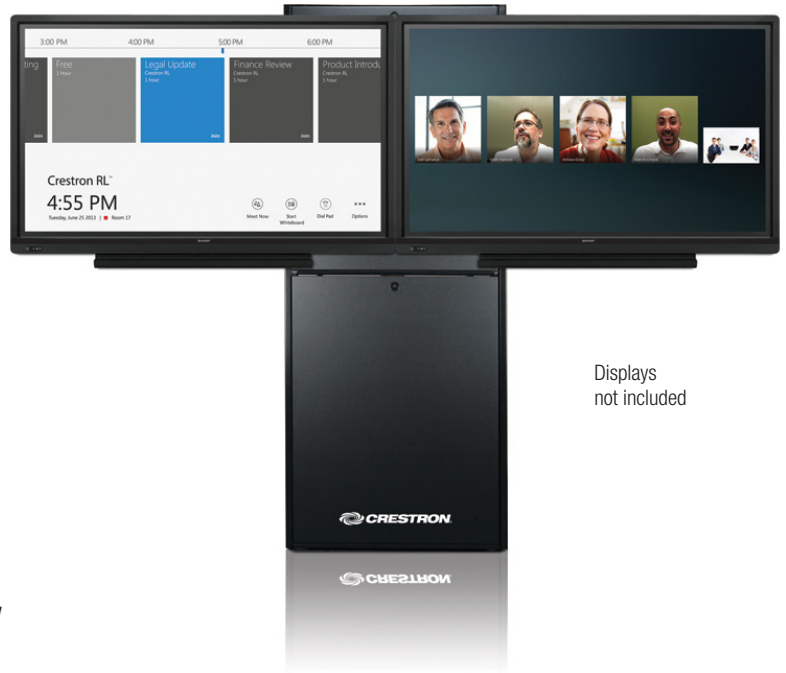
3:00 PM
4:00 PM
5:00 PM
6:00 PM

ting
Join

Free
1 Hour

Legal Update
Crestron RL
1 hour
Join

Finance Review
Crestron RL
1 hour
Join

Product Introdu
Crestron RL

Crestron RL™
4:55 PM
Tuesday, June 25 2013 | Room 17

Meet Now
Start Whiteboard
Dial Pad
Options

CRESTRON

Displays not included